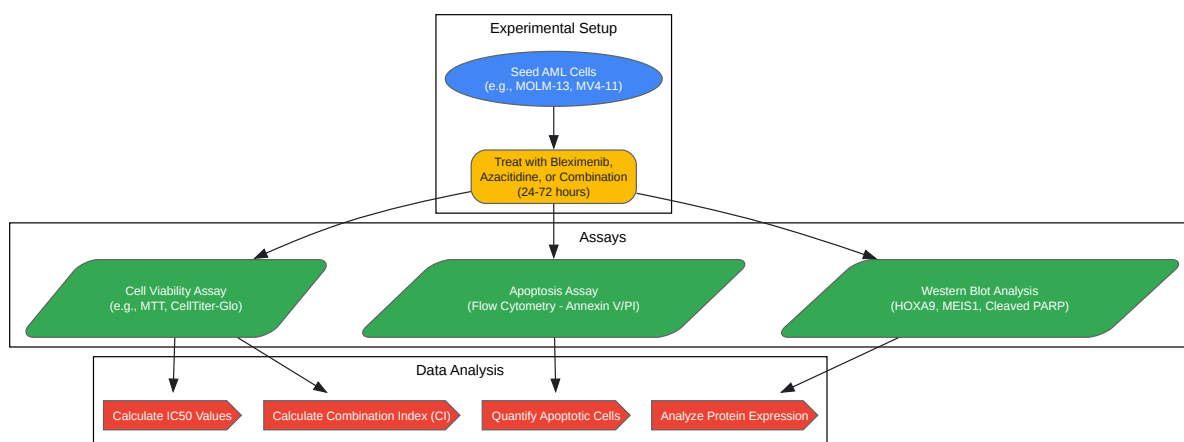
Experimental Setup

Seed AML Cells
(e.g., MOLM-13, MV4-11)

Treat with Bleximenib, Azacitidine, or Combination
(24-72 hours)

Assays

Cell Viability Assay
(e.g., MTT, CellTiter-Glo)

Apoptosis Assay
(Flow Cytometry - Annexin V/PI)

Western Blot Analysis
(HOXA9, MEIS1, Cleaved PARP)

Data Analysis

Calculate IC50 Values

Calculate Combination Index (CI)

Quantify Apoptotic Cells

Analyze Protein Expression